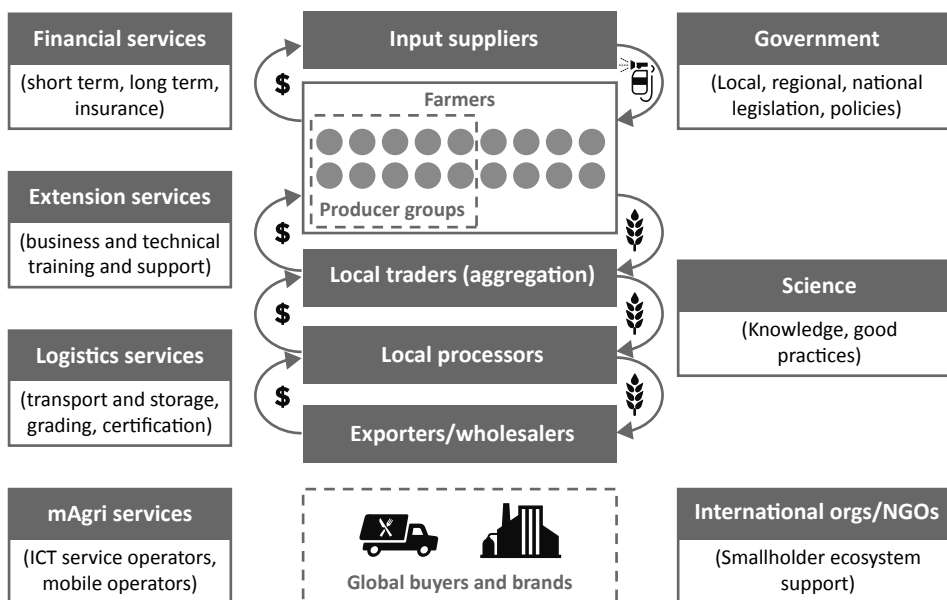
Financial services

(short term, long term, insurance)

Input suppliers

Government

(Local, regional, national legislation, policies)

$

Farmers

Producer groups

Extension services

(business and technical training and support)

$

Local traders (aggregation)

Science

(Knowledge, good practices)

$

Logistics services

Local processors

(transport and storage, grading, certification)

$

Exporters/wholesalers

mAgri services

(ICT service operators, mobile operators)

Global buyers and brands

International orgs/NGOs

(Smallholder ecosystem support)